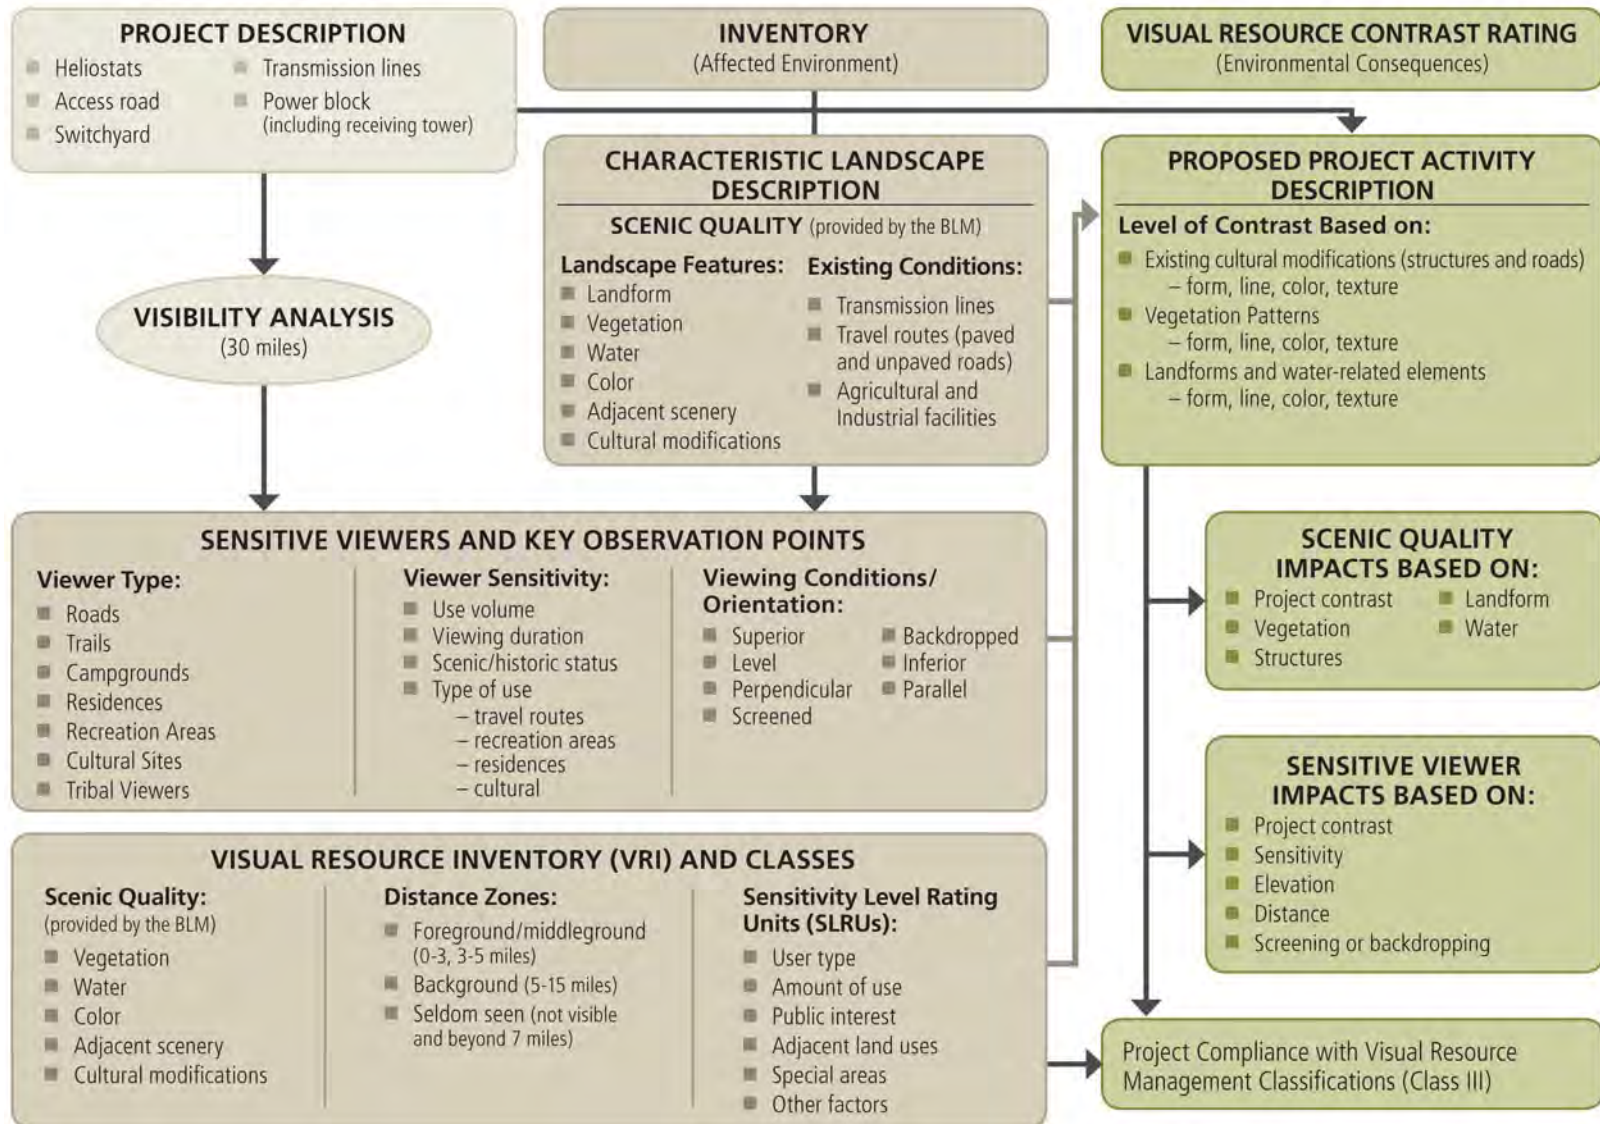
PROJECT DESCRIPTION
Heliostats
Access road
Switchyard
Transmission lines
Power block (including receiving tower)

INVENTORY
(Affected Environment)

VISUAL RESOURCE CONTRAST RATING
(Environmental Consequences)

VISIBILITY ANALYSIS
(30 miles)

CHARACTERISTIC LANDSCAPE DESCRIPTION
SCENIC QUALITY (provided by the BLM)
Landscape Features:
Landform
Vegetation
Water
Color
Adjacent scenery
Cultural modifications
Existing Conditions:
Transmission lines
Travel routes (paved and unpaved roads)
Agricultural and Industrial facilities

PROPOSED PROJECT ACTIVITY DESCRIPTION
Level of Contrast Based on:
Existing cultural modifications (structures and roads)
– form, line, color, texture
Vegetation Patterns
– form, line, color, texture
Landforms and water-related elements
– form, line, color, texture

SENSITIVE VIEWERS AND KEY OBSERVATION POINTS
Viewer Type:
Roads
Trails
Campgrounds
Residences
Recreation Areas
Cultural Sites
Tribal Viewers
Viewer Sensitivity:
Use volume
Viewing duration
Scenic/historic status
Type of use
– travel routes
– recreation areas
– residences
– cultural
Viewing Conditions/ Orientation:
Superior
Level
Perpendicular
Screened
Backdropped
Inferior
Parallel

SCENIC QUALITY IMPACTS BASED ON:
Project contrast
Vegetation
Structures
Landform
Water

SENSITIVE VIEWER IMPACTS BASED ON:
Project contrast
Sensitivity
Elevation
Distance
Screening or backdropping

VISUAL RESOURCE INVENTORY (VRI) AND CLASSES
Scenic Quality:
(provided by the BLM)
Vegetation
Water
Color
Adjacent scenery
Cultural modifications
Distance Zones:
Foreground/middleground (0-3, 3-5 miles)
Background (5-15 miles)
Seldom seen (not visible and beyond 7 miles)
Sensitivity Level Rating Units (SLRUs):
User type
Amount of use
Public interest
Adjacent land uses
Special areas
Other factors

Project Compliance with Visual Resource Management Classifications (Class III)